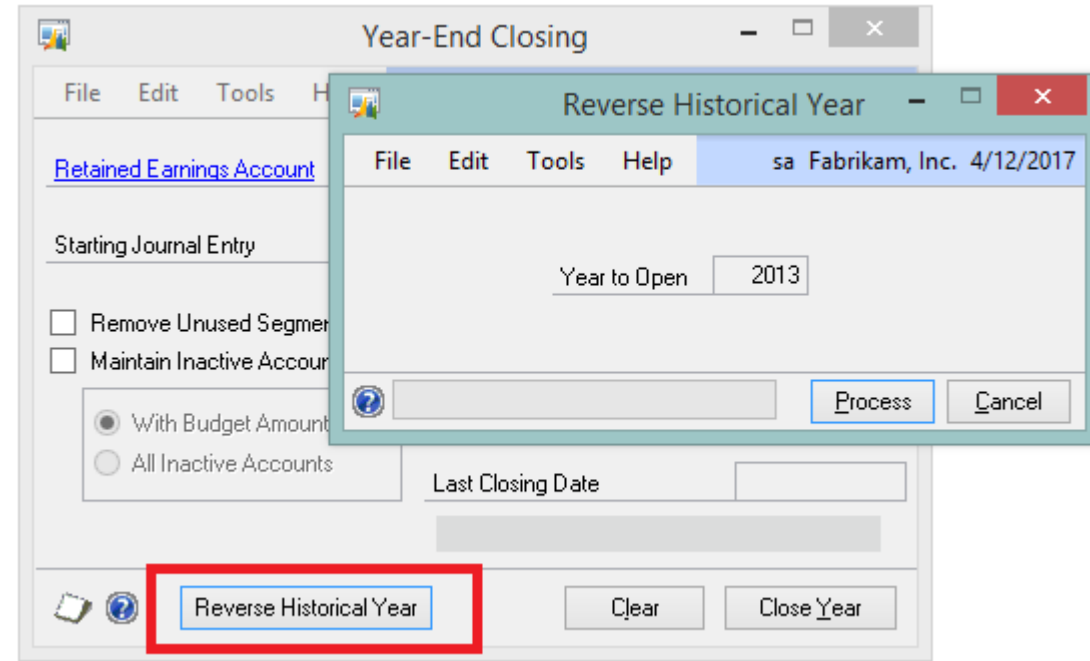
Year-End Closing

File Edit Tools H

Retained Earnings Account

Starting Journal Entry

Remove Unused Segmer

Maintain Inactive Accour

With Budget Amount

All Inactive Accounts

Last Closing Date

Reverse Historical Year

Clear

Close Year

Reverse Historical Year

File Edit Tools Help

sa Fabrikam, Inc. 4/12/2017

Year to Open 2013

Process

Cancel